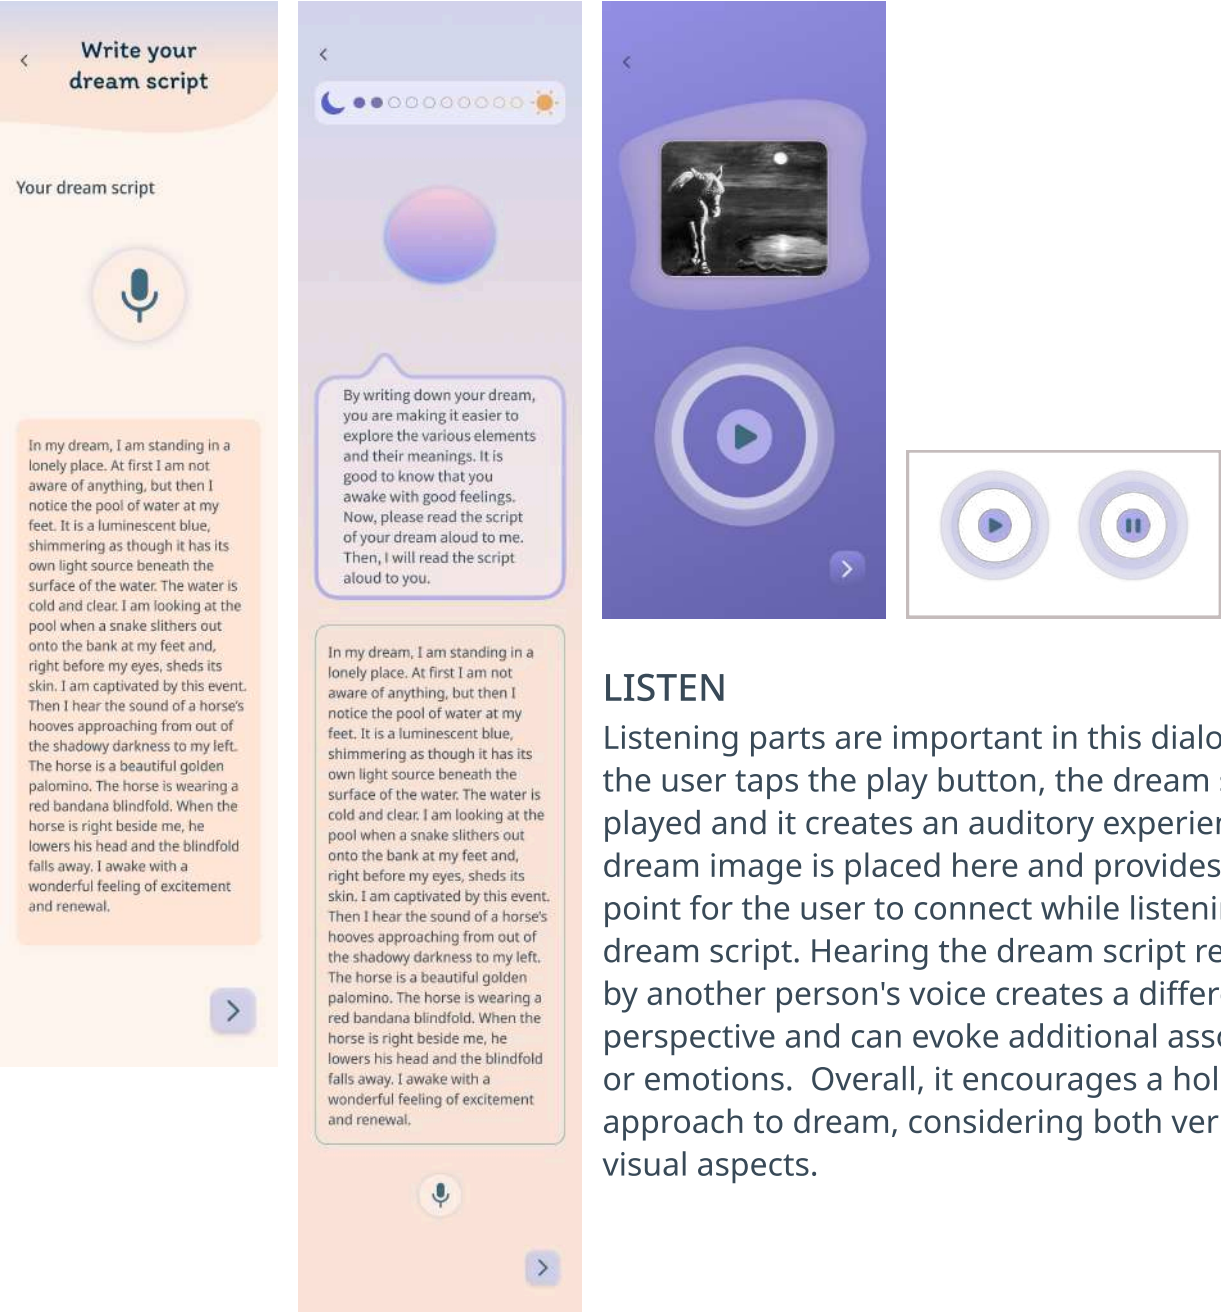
Write your dream script

Your dream script

In my dream, I am standing in a lonely place. At first I am not aware of anything, but then I notice the pool of water at my feet. It is a luminescent blue, shimmering as though it has its own light source beneath the surface of the water. The water is cold and clear. I am looking at the pool when a snake slithers out onto the bank at my feet and, right before my eyes, sheds its skin. I am captivated by this event. Then I hear the sound of a horse's hooves approaching from out of the shadowy darkness to my left. The horse is a beautiful golden palomino. The horse is wearing a red bandana blindfold. When the horse is right beside me, he lowers his head and the blindfold falls away. I awake with a wonderful feeling of excitement and renewal.

By writing down your dream, you are making it easier to explore the various elements and their meanings. It is good to know that you awake with good feelings. Now, please read the script of your dream aloud to me. Then, I will read the script aloud to you.

In my dream, I am standing in a lonely place. At first I am not aware of anything, but then I notice the pool of water at my feet. It is a luminescent blue, shimmering as though it has its own light source beneath the surface of the water. The water is cold and clear. I am looking at the pool when a snake slithers out onto the bank at my feet and, right before my eyes, sheds its skin. I am captivated by this event. Then I hear the sound of a horse's hooves approaching from out of the shadowy darkness to my left. The horse is a beautiful golden palomino. The horse is wearing a red bandana blindfold. When the horse is right beside me, he lowers his head and the blindfold falls away. I awake with a wonderful feeling of excitement and renewal.

LISTEN

Listening parts are important in this dialo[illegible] the user taps the play button, the dream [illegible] played and it creates an auditory experie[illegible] dream image is placed here and provides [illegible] point for the user to connect while listeni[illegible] dream script. Hearing the dream script re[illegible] by another person's voice creates a differ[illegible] perspective and can evoke additional ass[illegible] or emotions. Overall, it encourages a hol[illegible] approach to dream, considering both ver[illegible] visual aspects.